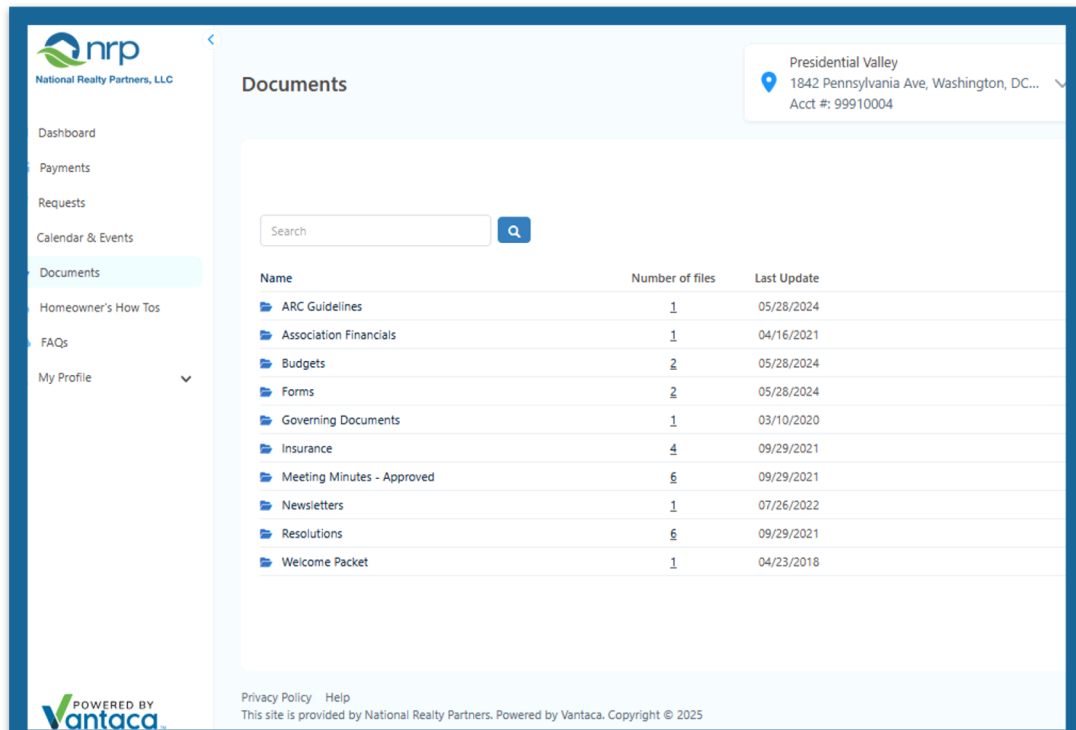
nrp
National Realty Partners, LLC

Dashboard
Payments
Requests
Calendar & Events
Documents
Homeowner's How Tos
FAQs
My Profile

POWERED BY
Vantaca

Documents

Presidential Valley
1842 Pennsylvania Ave, Washington, DC...
Acct #: 99910004

Search

| Name | Number of files | Last Update |
|---|---|---|
| ARC Guidelines | 1 | 05/28/2024 |
| Association Financials | 1 | 04/16/2021 |
| Budgets | 2 | 05/28/2024 |
| Forms | 2 | 05/28/2024 |
| Governing Documents | 1 | 03/10/2020 |
| Insurance | 4 | 09/29/2021 |
| Meeting Minutes - Approved | 6 | 09/29/2021 |
| Newsletters | 1 | 07/26/2022 |
| Resolutions | 6 | 09/29/2021 |
| Welcome Packet | 1 | 04/23/2018 |

Privacy Policy Help
This site is provided by National Realty Partners. Powered by Vantaca. Copyright © 2025